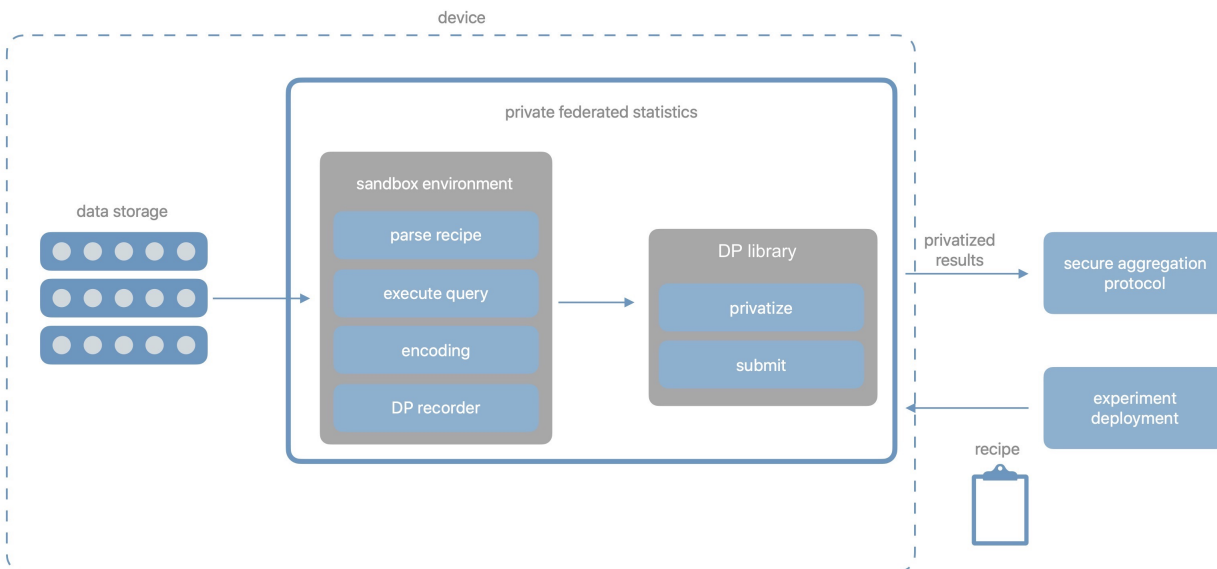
device

private federated statistics

data storage

sandbox environment

parse recipe

execute query

encoding

DP recorder

DP library

privatize

submit

privatized results

secure aggregation protocol

experiment deployment

recipe